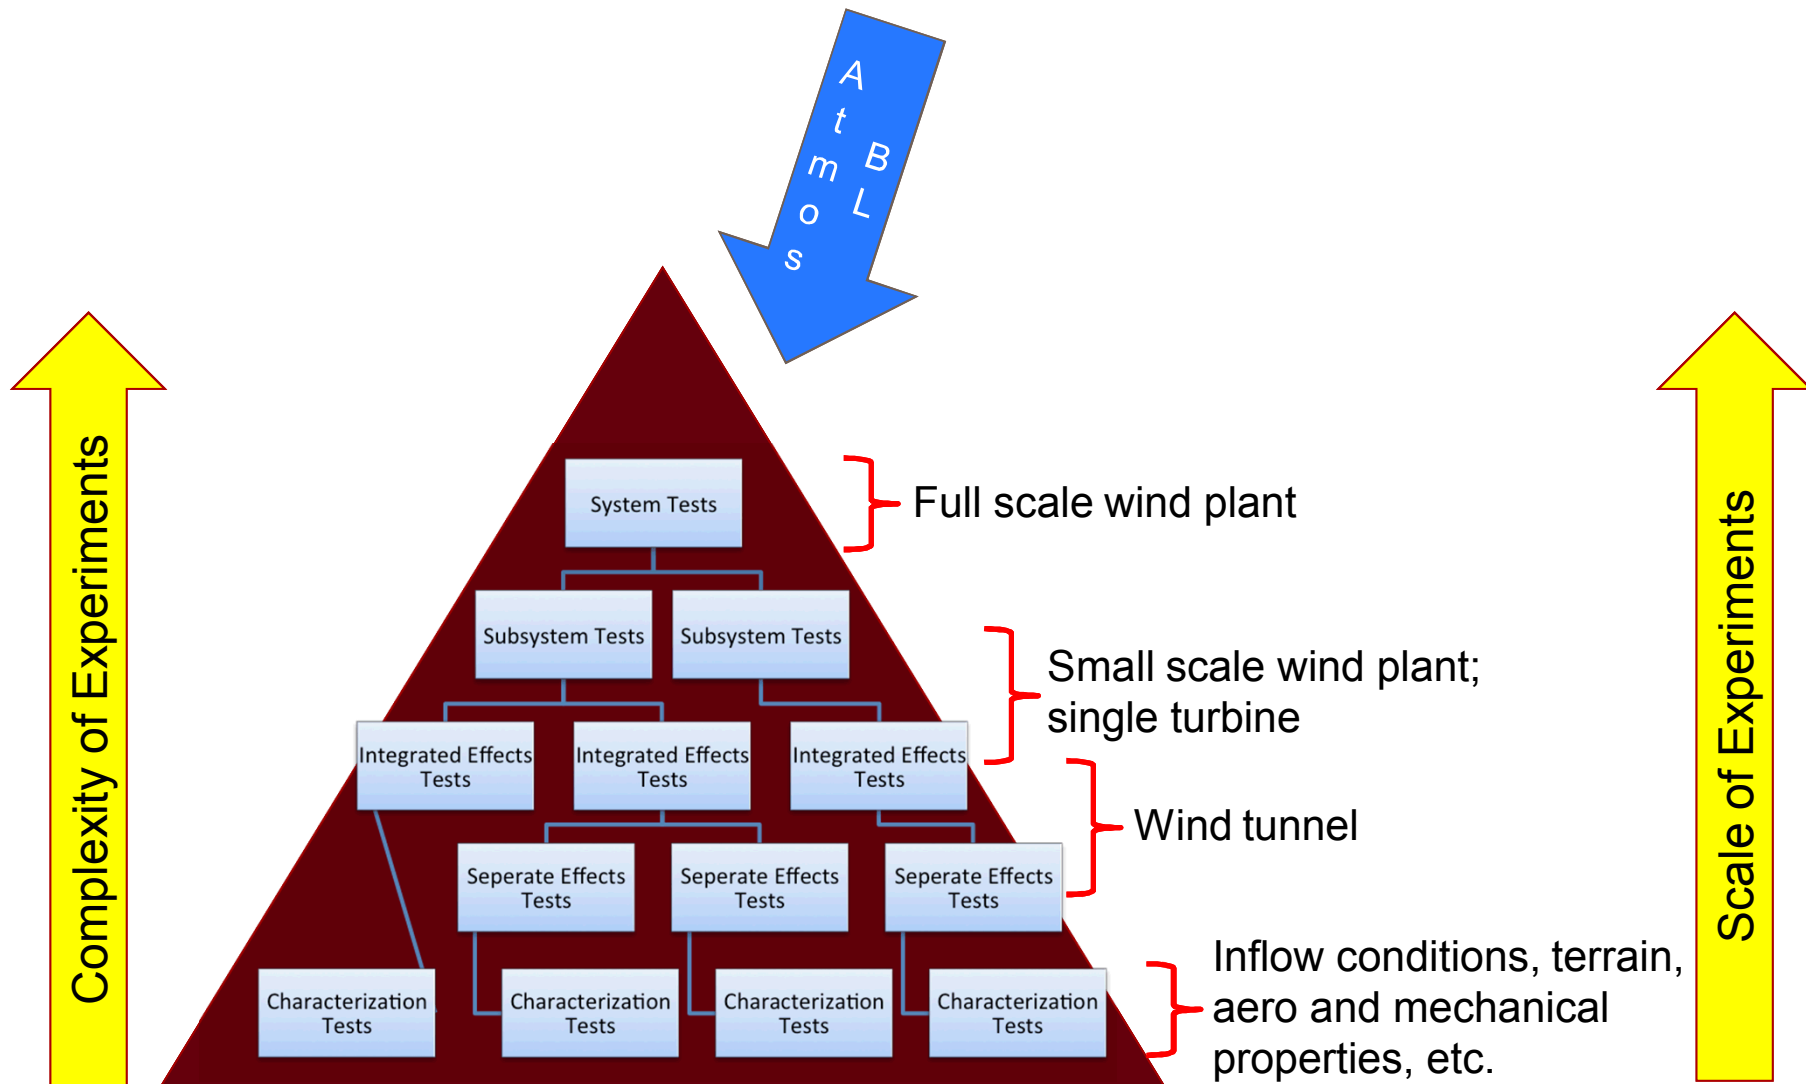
Atmos BL

Complexity of Experiments

System Tests

Full scale wind plant

Subsystem Tests

Subsystem Tests

Small scale wind plant; single turbine

Integrated Effects Tests

Integrated Effects Tests

Integrated Effects Tests

Wind tunnel

Seperate Effects Tests

Seperate Effects Tests

Seperate Effects Tests

Characterization Tests

Characterization Tests

Characterization Tests

Characterization Tests

Inflow conditions, terrain, aero and mechanical properties, etc.

Scale of Experiments